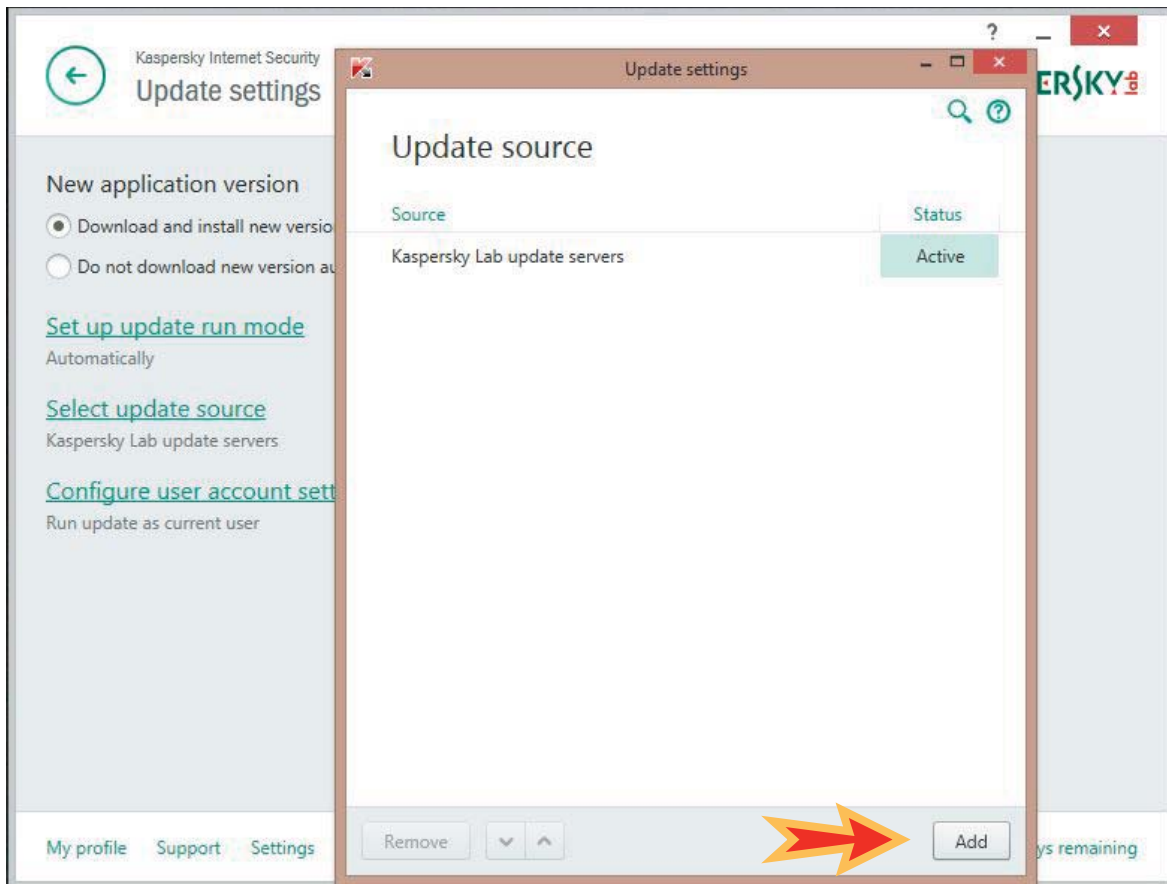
Kaspersky Internet Security
Update settings

?

ERSKY lab

New application version

Download and install new versio

Do not download new version au

Set up update run mode
Automatically

Select update source
Kaspersky Lab update servers

Configure user account sett
Run update as current user

My profile Support Settings

ys remaining

Update settings

Update source

| Source | Status |
|---|---|
| Kaspersky Lab update servers | Active |

Remove

Add